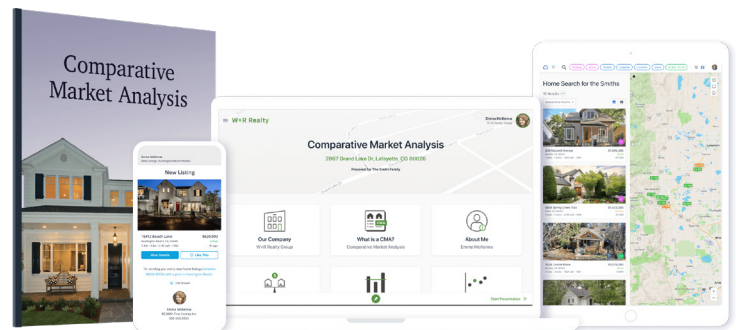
Comparative Market Analysis

New Listing

W+R Realty

Comparative Market Analysis

2867 Grand Lake Dr, Lafayette, CO 80026

Prepared for The Smith Family

Our Company
W+R Realty Group

What is a CMA?
Comparative Market Analysis

About Me
Emma McKenna

Home Search for the Smiths